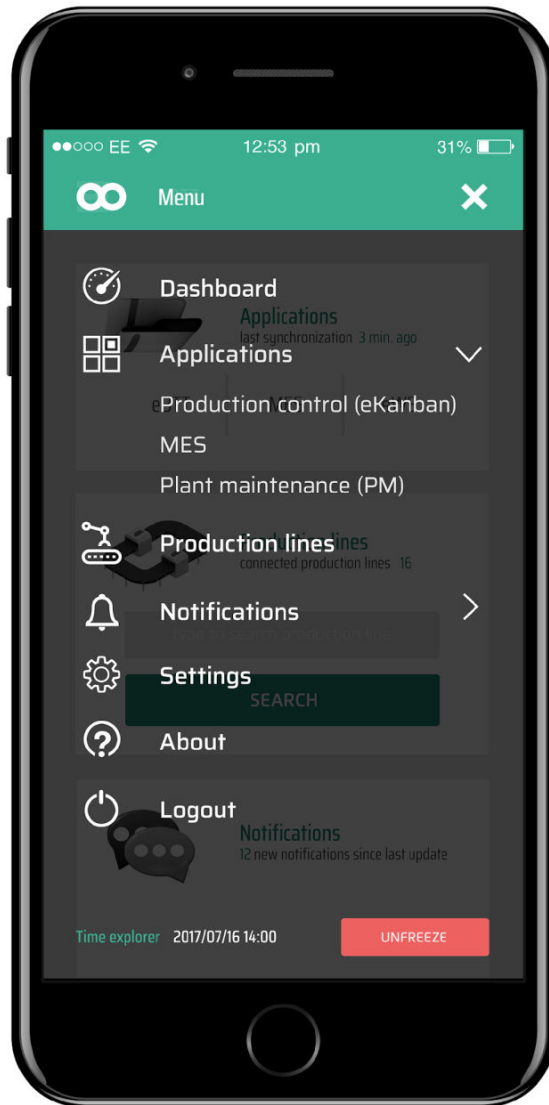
●●○○○ EE 12:53 pm 31%

Menu

Dashboard

Applications
last synchronization 3 min. ago

Applications

Production control (eKanban)

MES

Plant maintenance (PM)

Production lines
connected production lines 16

Notifications

Settings

SEARCH

About

Logout

Notifications
12 new notifications since last update

Time explorer 2017/07/16 14:00

UNFREEZE